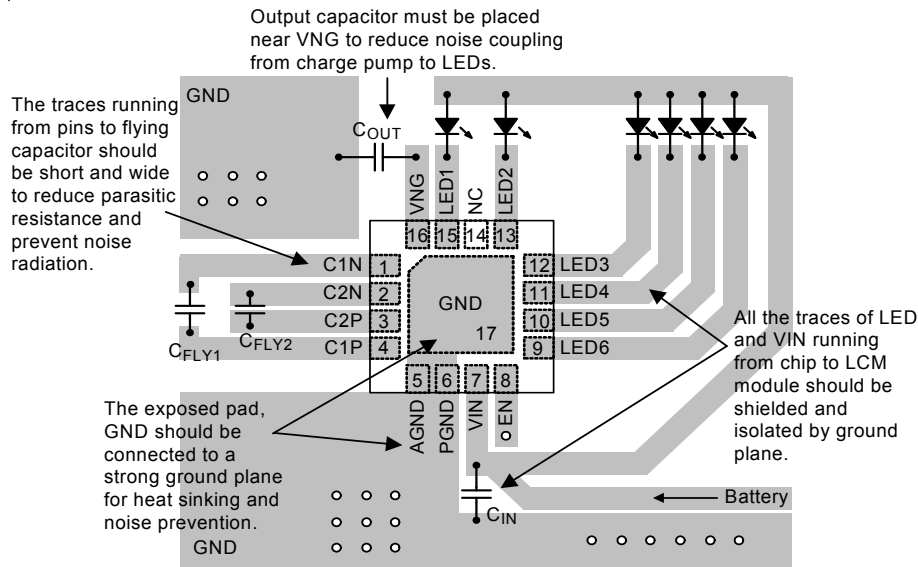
Output capacitor must be placed near VNG to reduce noise coupling from charge pump to LEDs.

The traces running from pins to flying capacitor should be short and wide to reduce parasitic resistance and prevent noise radiation.

GND

$C_{OUT}$

VNG
LED1
NC
LED2

16 15 14 13

C1N 1
C2N 2
C2P 3
C1P 4

GND
17

12 LED3
11 LED4
10 LED5
9 LED6

5 6 7 8

AGND
PGND
VIN
EN

$C_{FLY1}$
$C_{FLY2}$

All the traces of LED and VIN running from chip to LCM module should be shielded and isolated by ground plane.

The exposed pad, GND should be connected to a strong ground plane for heat sinking and noise prevention.

$C_{IN}$

Battery

GND